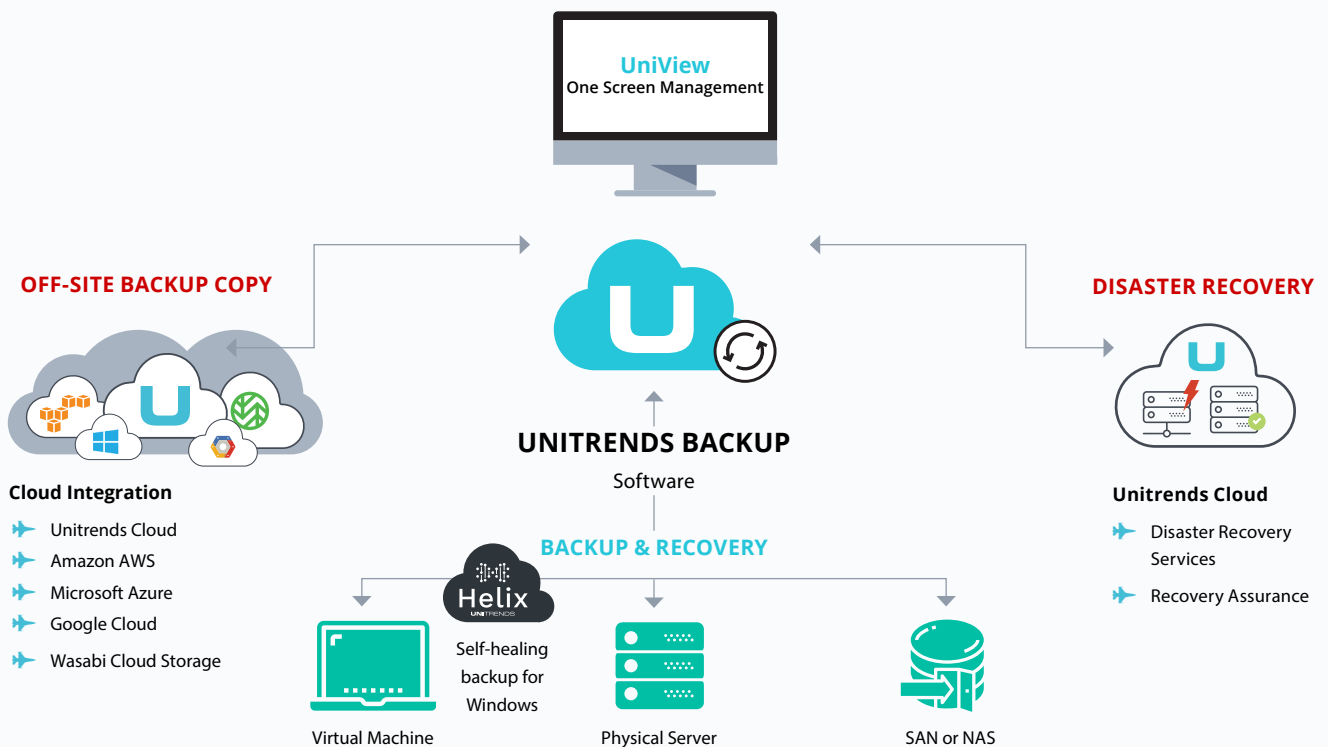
UniView
One Screen Management

OFF-SITE BACKUP COPY

DISASTER RECOVERY

UNITRENDS BACKUP
Software

Cloud Integration
Unitrends Cloud
Amazon AWS
Microsoft Azure
Google Cloud
Wasabi Cloud Storage

BACKUP & RECOVERY

Helix
UNITRENDS

Self-healing backup for Windows

Unitrends Cloud
Disaster Recovery Services
Recovery Assurance

Virtual Machine

Physical Server

SAN or NAS